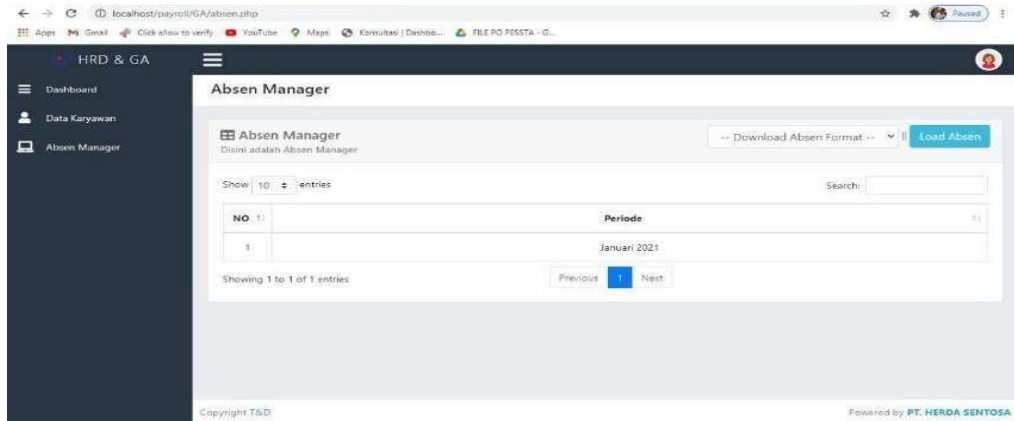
localhost/payroll/GA/absen.php

Paused

Apps Gmail Click allow to verify YouTube Maps Konsultasi | Dashbo... FILE PO PESSTA - G...

HRD & GA

Dashboard

Data Karyawan

Absen Manager

Absen Manager

Absen Manager
Disini adalah Absen Manager

-- Download Absen Format --

Load Absen

Show 10 entries

Search:

| NO | Periode |
|---|---|
| 1 | Januari 2021 |

Showing 1 to 1 of 1 entries

Previous 1 Next

Copyright T&D

Powered by PT. HERDA SENTOSA